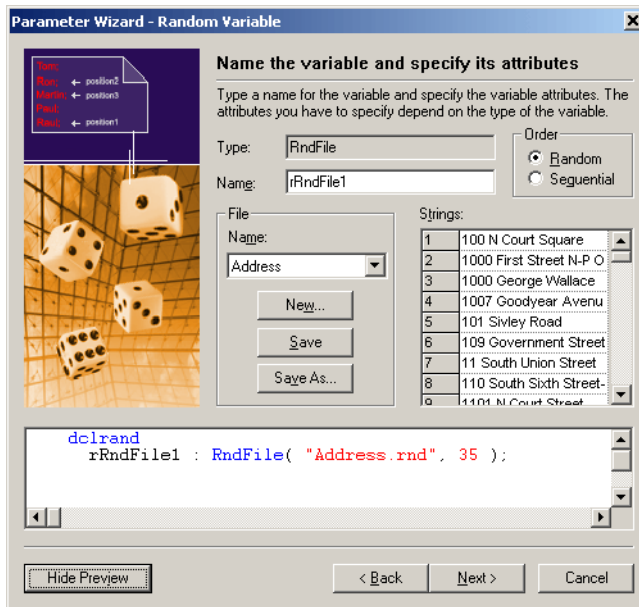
Parameter Wizard - Random Variable

Tom;
Ron; ← position2
Martin; ← position3
Paul;
Raoul; ← position1

Name the variable and specify its attributes

Type a name for the variable and specify the variable attributes. The attributes you have to specify depend on the type of the variable.

Type: RndFile

Name: rRndFile1

Order
Random
Sequential

File
Name:
Address
New...
Save
Save As...

Strings:

| 1 | 100 N Court Square |
|---|---|
| 2 | 1000 First Street N-P O |
| 3 | 1000 George Wallace |
| 4 | 1007 Goodyear Avenu |
| 5 | 101 Sivley Road |
| 6 | 109 Government Street |
| 7 | 11 South Union Street |
| 8 | 110 South Sixth Street- |
| 9 | 1101 N Court Street |

dclrand
rRndFile1 : RndFile( "Address.rnd", 35 );

Hide Preview
< Back
Next >
Cancel